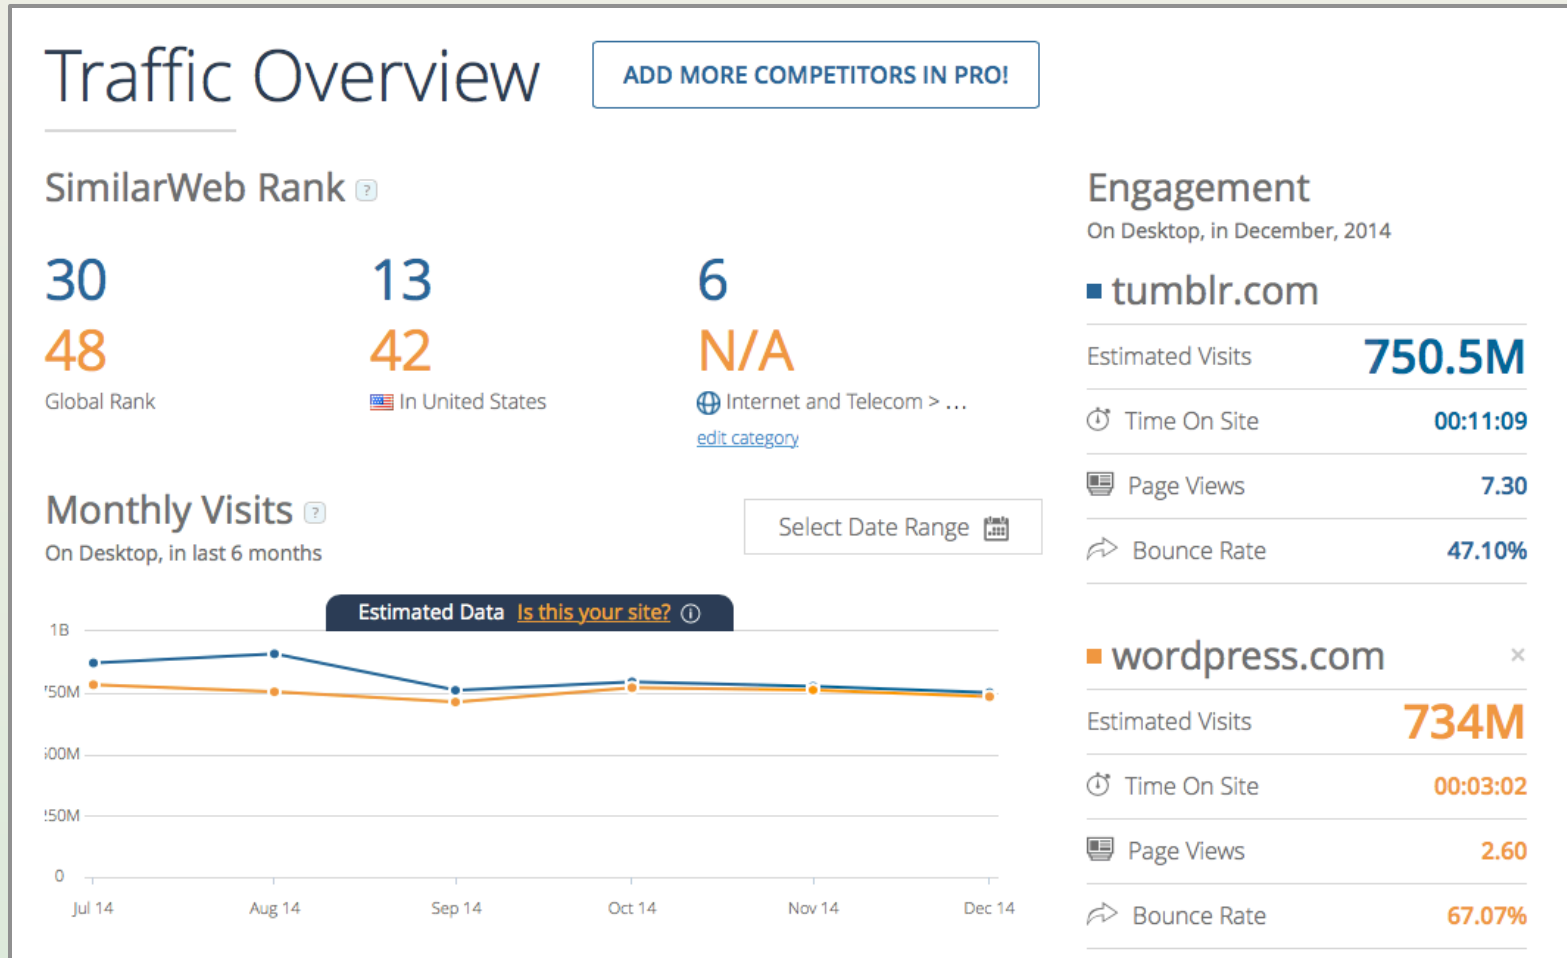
Traffic Overview

ADD MORE COMPETITORS IN PRO!

SimilarWeb Rank ?

| 30 | 13 | 6 |
|---|---|---|
| 48 | 42 | N/A |
| Global Rank | In United States | Internet and Telecom > … |

edit category

Monthly Visits ?

On Desktop, in last 6 months

Select Date Range

Estimated Data Is this your site?

1B
'50M
;00M
:50M
0

Jul 14 Aug 14 Sep 14 Oct 14 Nov 14 Dec 14

Engagement

On Desktop, in December, 2014

tumblr.com

Estimated Visits 750.5M

Time On Site 00:11:09

Page Views 7.30

Bounce Rate 47.10%

wordpress.com ×

Estimated Visits 734M

Time On Site 00:03:02

Page Views 2.60

Bounce Rate 67.07%